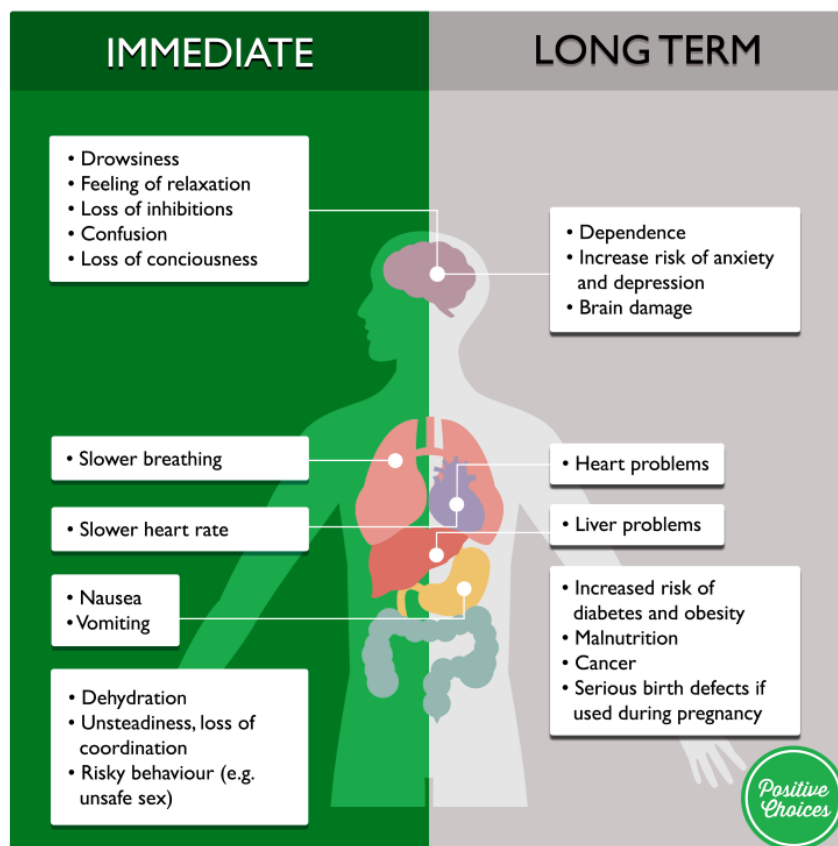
IMMEDIATE

LONG TERM

• Drowsiness
• Feeling of relaxation
• Loss of inhibitions
• Confusion
• Loss of conciousness

• Dependence
• Increase risk of anxiety and depression
• Brain damage

• Slower breathing

• Heart problems

• Slower heart rate

• Liver problems

• Nausea
• Vomiting

• Increased risk of diabetes and obesity
• Malnutrition
• Cancer
• Serious birth defects if used during pregnancy

• Dehydration
• Unsteadiness, loss of coordination
• Risky behaviour (e.g. unsafe sex)

Positive Choices